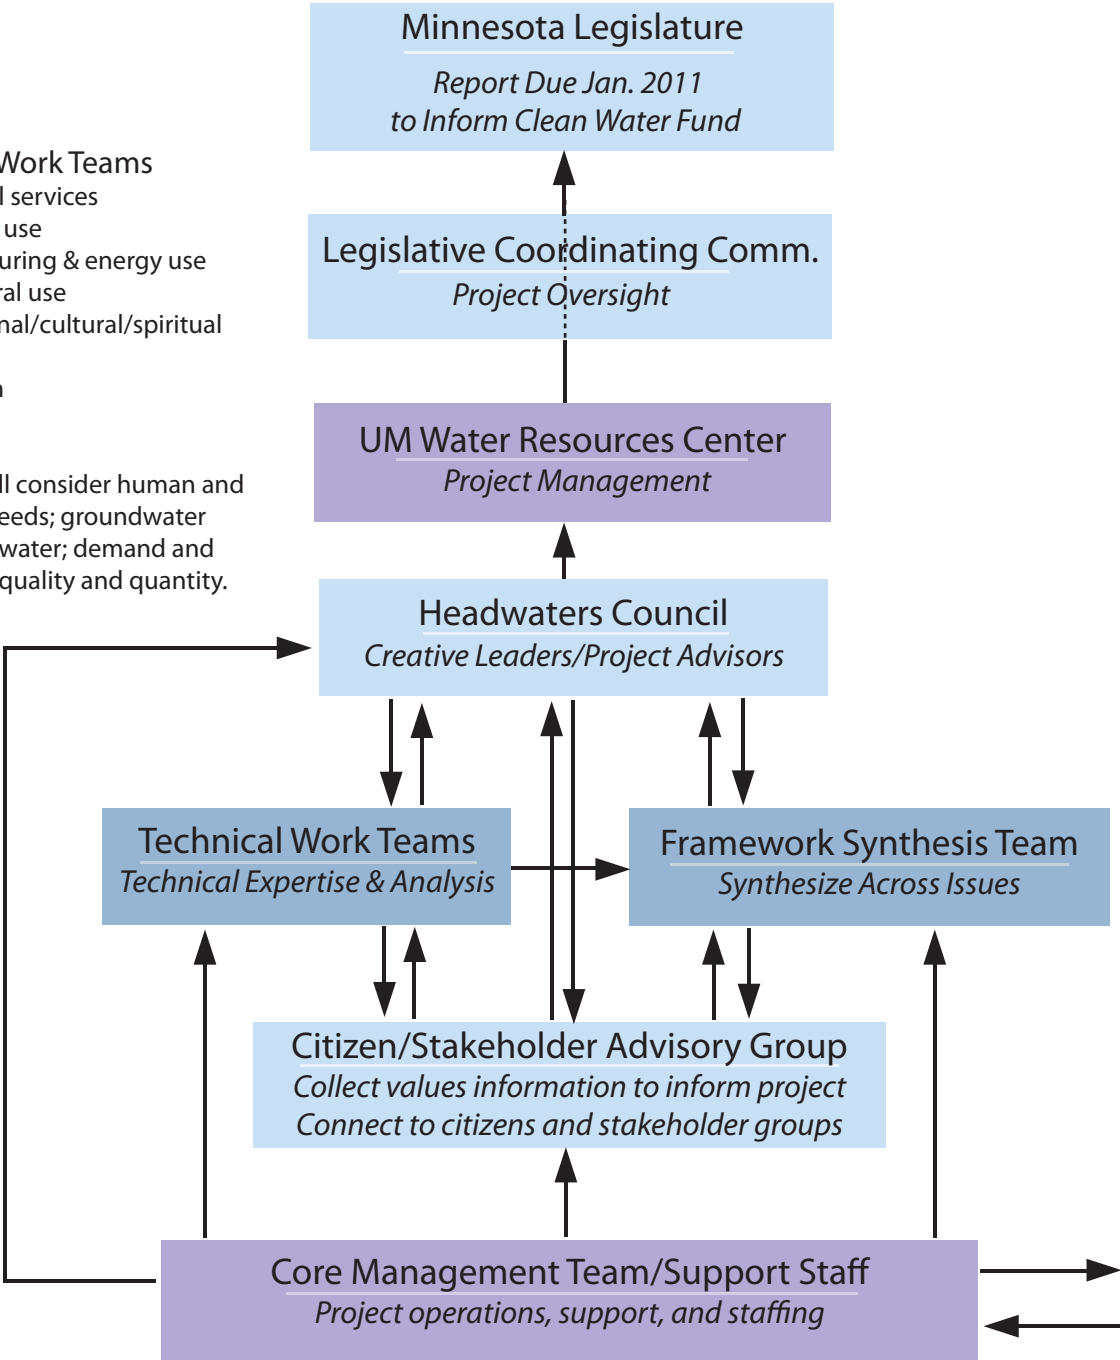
Work Teams
l services
use
uring & energy use
ral use
nal/cultural/spiritual
n

ll consider human and
eeds; groundwater
water; demand and
quality and quantity.

Minnesota Legislature
Report Due Jan. 2011
to Inform Clean Water Fund

Legislative Coordinating Comm.
Project Oversight

UM Water Resources Center
Project Management

Headwaters Council
Creative Leaders/Project Advisors

Technical Work Teams
Technical Expertise & Analysis

Framework Synthesis Team
Synthesize Across Issues

Citizen/Stakeholder Advisory Group
Collect values information to inform project
Connect to citizens and stakeholder groups

Core Management Team/Support Staff
Project operations, support, and staffing